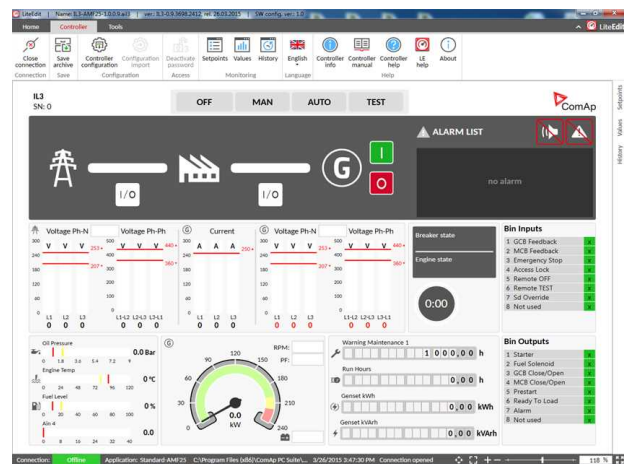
LiteEdit | Name: IL3-AMF25 1.0.0.0.ail | ver.: IL3-0.9.3698.2412, rel. 26.03.2015 | SW config. ver.: 1.0

Home Controller Tools

LiteEdit

Close connection | Save archive | Controller configuration | Configuration import | Deactivate password | Setpoints | Values | History | English | Controller info | Controller manual | Controller help | LE help | About

Connection | Save | Configuration | Access | Monitoring | Language | Help

IL3
SN: 0

OFF MAN AUTO TEST

ComAp

Setpoints Values History

ALARM LIST

I/O

I/O

G

I

O

no alarm

Voltage Ph-N | Voltage Ph-Ph | Current | Voltage Ph-N | Voltage Ph-Ph

V V V | V V V | A A A | V V V | V V V

300 240 180 120 60 0

253 207 | 440 360 | 200 | 253 207 | 440 360

L1 L2 L3 | L1-L2 L2-L3 L3-L1 | L1 L2 L3 | L1 L2 L3 | L1-L2 L2-L3 L3-L1

0 0 0 | 0 0 0 | 0 0 0 | 0 0 0 | 0 0 0

Breaker state

Engine state

0:00

Bin Inputs
1 GCB Feedback
2 MCB Feedback
3 Emergency Stop
4 Access Lock
5 Remote OFF
6 Remote TEST
7 Sd Override
8 Not used

Oil Pressure 0.0 Bar
Engine Temp 0 °C
Fuel Level 0 %
Ain 4 0.0

RPM:
PF:

0.0
kW

Warning Maintenance 1 1 0 0 0,0 h
Run Hours 0,0 h
Genset kWh 0,0 kWh
Genset kVArh 0,0 kVArh

Bin Outputs
1 Starter
2 Fuel Solenoid
3 GCB Close/Open
4 MCB Close/Open
5 Prestart
6 Ready To Load
7 Alarm
8 Not used

Connection: Offline | Application: Standard-AMF25 | C:\Program Files (x86)\ComAp PC Suite\... | 3/26/2015 3:47:30 PM | Connection opened | 118 %